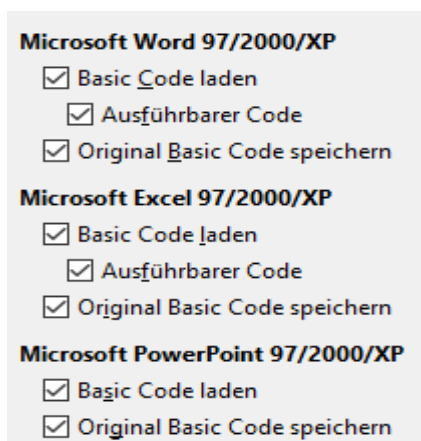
Microsoft Word 97/2000/XP

☑ Basic Code laden

☑ Ausführbarer Code

☑ Original Basic Code speichern

Microsoft Excel 97/2000/XP

☑ Basic Code laden

☑ Ausführbarer Code

☑ Original Basic Code speichern

Microsoft PowerPoint 97/2000/XP

☑ Basic Code laden

☑ Original Basic Code speichern